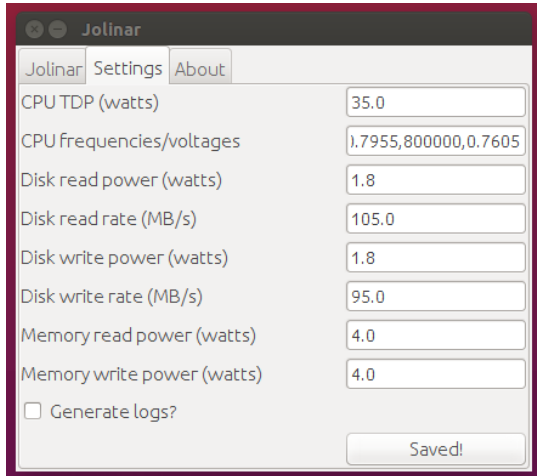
Jolinar

Jolinar Settings About

CPU TDP (watts) 35.0

CPU frequencies/voltages ).7955,800000,0.7605

Disk read power (watts) 1.8

Disk read rate (MB/s) 105.0

Disk write power (watts) 1.8

Disk write rate (MB/s) 95.0

Memory read power (watts) 4.0

Memory write power (watts) 4.0

Generate logs?

Saved!